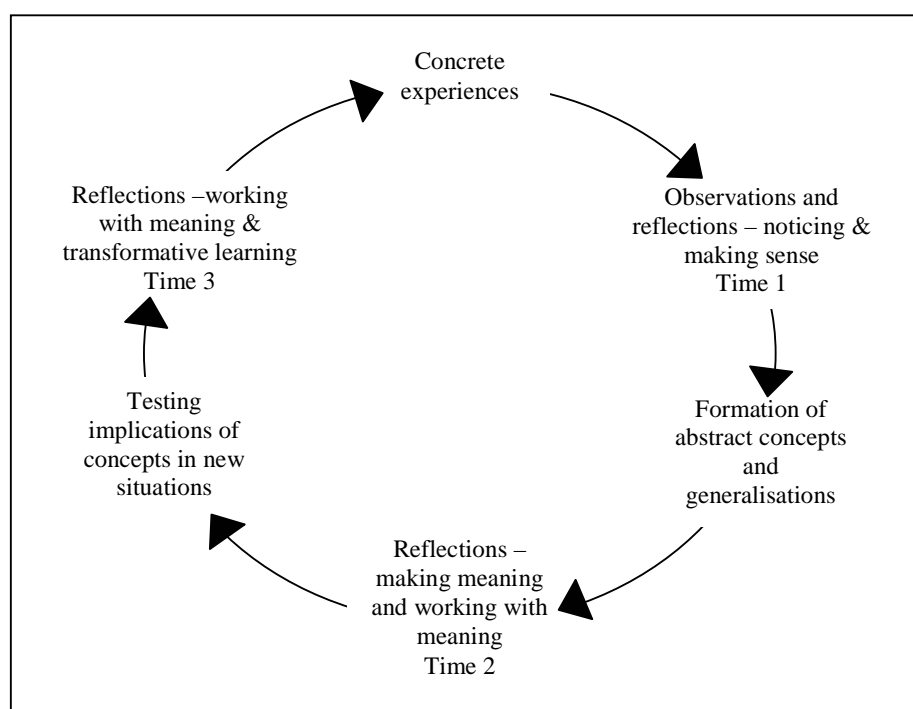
Concrete experiences

Observations and reflections – noticing & making sense
Time 1

Formation of abstract concepts and generalisations

Reflections – making meaning and working with meaning
Time 2

Testing implications of concepts in new situations

Reflections –working with meaning & transformative learning
Time 3